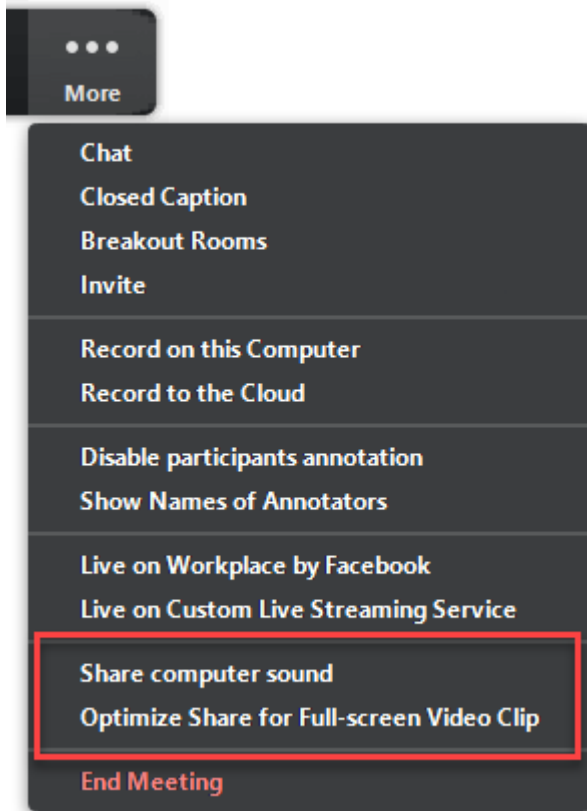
More

Chat
Closed Caption
Breakout Rooms
Invite

Record on this Computer
Record to the Cloud

Disable participants annotation
Show Names of Annotators

Live on Workplace by Facebook
Live on Custom Live Streaming Service

Share computer sound
Optimize Share for Full-screen Video Clip

End Meeting